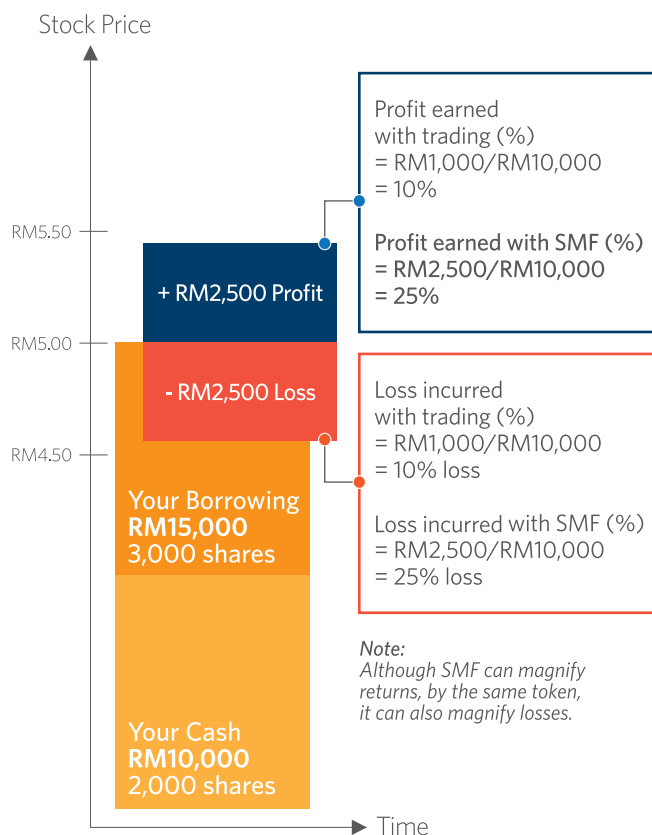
Stock Price

RM5.50

RM5.00

RM4.50

+ RM2,500 Profit

- RM2,500 Loss

Your Borrowing
**RM15,000**
3,000 shares

Your Cash
**RM10,000**
2,000 shares

Profit earned with trading (%)
= RM1,000/RM10,000
= 10%

**Profit earned with SMF (%)**
**= RM2,500/RM10,000**
**= 25%**

Loss incurred with trading (%)
= RM1,000/RM10,000
= 10% loss

Loss incurred with SMF (%)
= RM2,500/RM10,000
= 25% loss

*Note:*
*Although SMF can magnify returns, by the same token, it can also magnify losses.*

Time